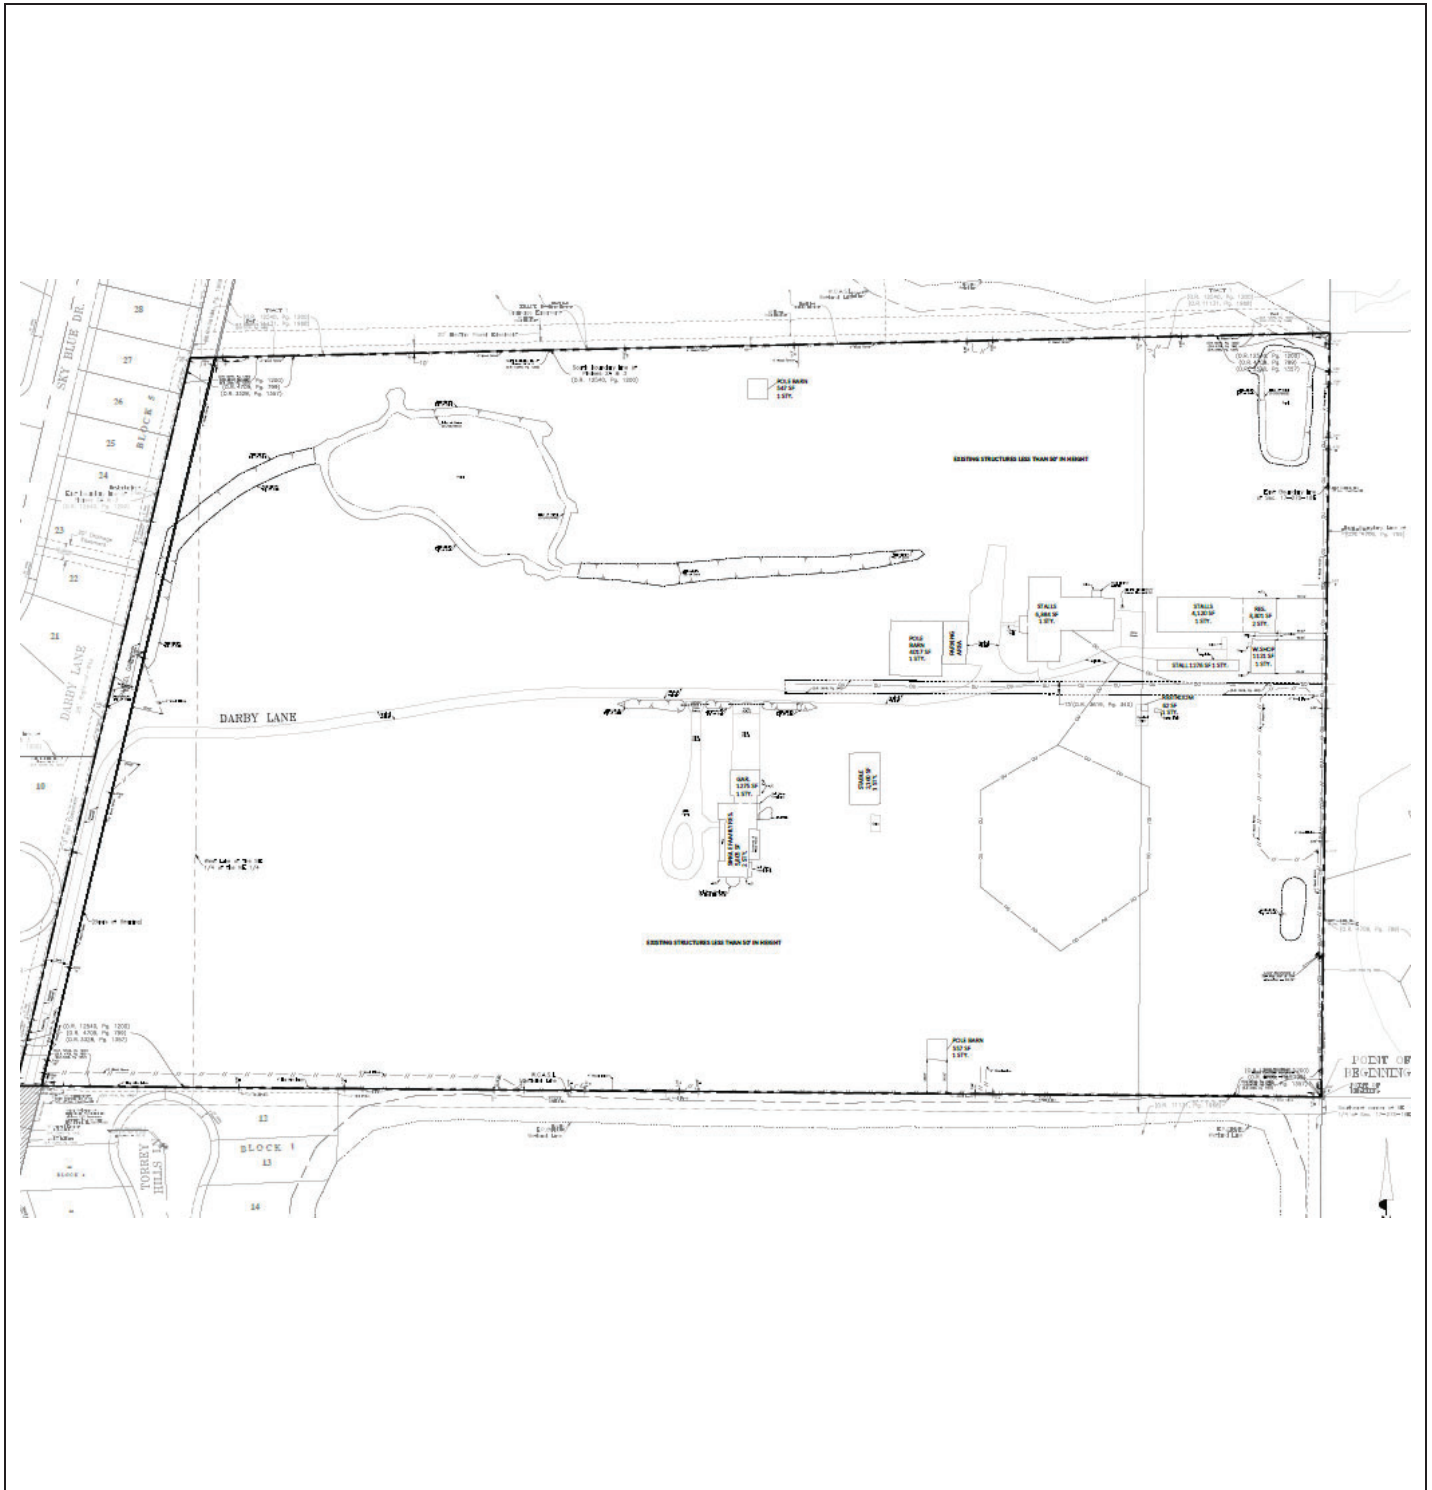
SKY BLUE DR.

28

27

26

25

24

23

22

21

BLOCK 5

DARBY LANE

DARBY LANE

10

TRACT

(O.R. 12040, Pg. 1390)

(O.R. 11121, Pg. 1998)

(O.R. 12040, Pg. 1200)
(O.R. 4708, Pg. 790)
(O.R. 3328, Pg. 1347)

North Boundary line of
Phase 4A & 3
(O.R. 12040, Pg. 1390)

POLE BARN
547 SF
1 STY.

EXISTING STRUCTURES LESS THAN 50' IN HEIGHT

STALLS
5,384 SF
1 STY.

STALLS
4,120 SF
1 STY.

RES.
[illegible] SF
1 STY.

POLE
BARN
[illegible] SF
1 STY.

PARKING AREA

W.SHOP
1135 SF
1 STY.

STALL 1176 SF 1 STY.

GAR.
1375 SF
1 STY.

STABLE
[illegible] SF
1 STY.

EXISTING STRUCTURES LESS THAN 50' IN HEIGHT

POLE BARN
552 SF
1 STY.

(O.R. 12040, Pg. 1200)
(O.R. 4708, Pg. 790)
(O.R. 3328, Pg. 1347)

POINT OF
BEGINNING

TORREY HILLS

BLOCK 1

12

13

14

BLOCK 4